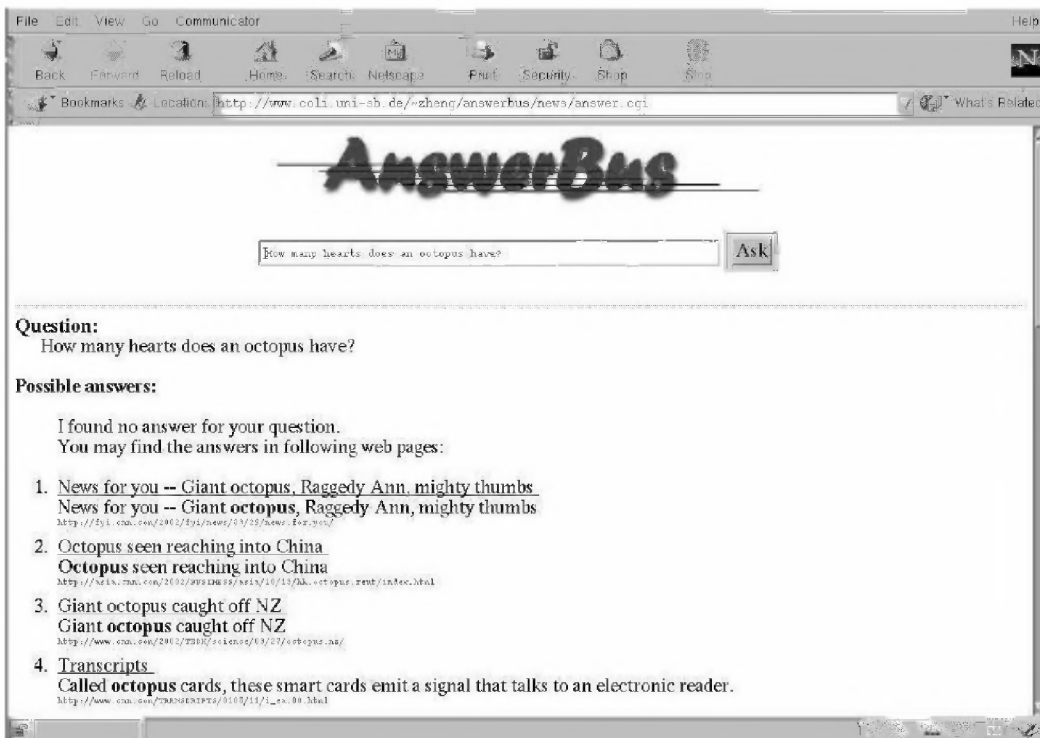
File Edit View Go Communicator Help

Back Forward Reload Home Search Netscape Print Security Shop Stop

Bookmarks Location: http://www.coli.uni-sb.de/~zheng/answerbus/news/answer.cgi What's Related

AnswerBus

How many hearts does an octopus have?

Ask

**Question:**
How many hearts does an octopus have?

**Possible answers:**

I found no answer for your question.
You may find the answers in following web pages:

1. News for you -- Giant octopus, Raggedy Ann, mighty thumbs
News for you -- Giant **octopus**, Raggedy Ann, mighty thumbs
http://fyi.cnn.com/2002/fyi/news/03/25/news.for.you/

2. Octopus seen reaching into China
**Octopus** seen reaching into China
http://asia.cnn.com/2002/BUSINESS/asia/10/13/hk.octopus.rent/index.html

3. Giant octopus caught off NZ
Giant **octopus** caught off NZ
http://www.cnn.com/2002/TECH/science/03/27/octopus.nz/

4. Transcripts
Called **octopus** cards, these smart cards emit a signal that talks to an electronic reader.
http://www.cnn.com/TRANSCRIPTS/0105/11/i_ex.00.html